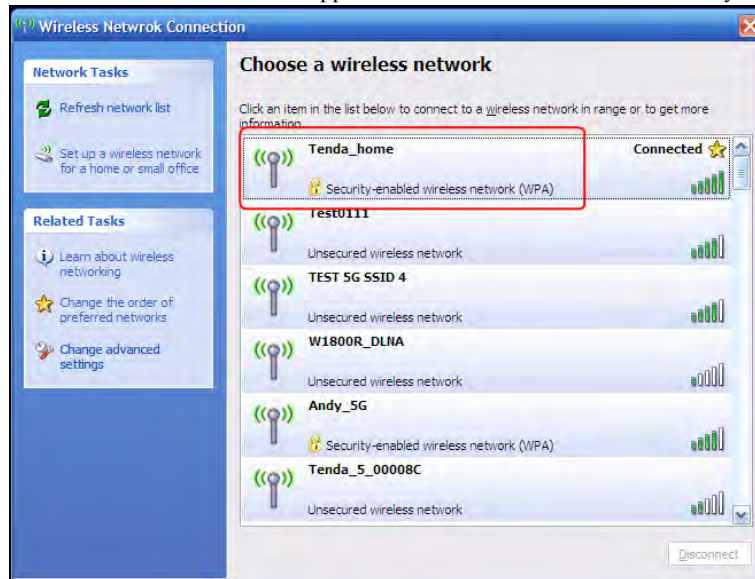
Wireless Netwrok Connection

Network Tasks

Refresh network list

Set up a wireless network for a home or small office

Related Tasks

Learn about wireless networking

Change the order of preferred networks

Change advanced settings

Choose a wireless network

Click an item in the list below to connect to a wireless network in range or to get more information.

Tenda_home
Connected
Security-enabled wireless network (WPA)

Test0111
Unsecured wireless network

TEST 5G SSID 4
Unsecured wireless network

W1800R_DLNA
Unsecured wireless network

Andy_5G
Security-enabled wireless network (WPA)

Tenda_5_00008C
Unsecured wireless network

Disconnect